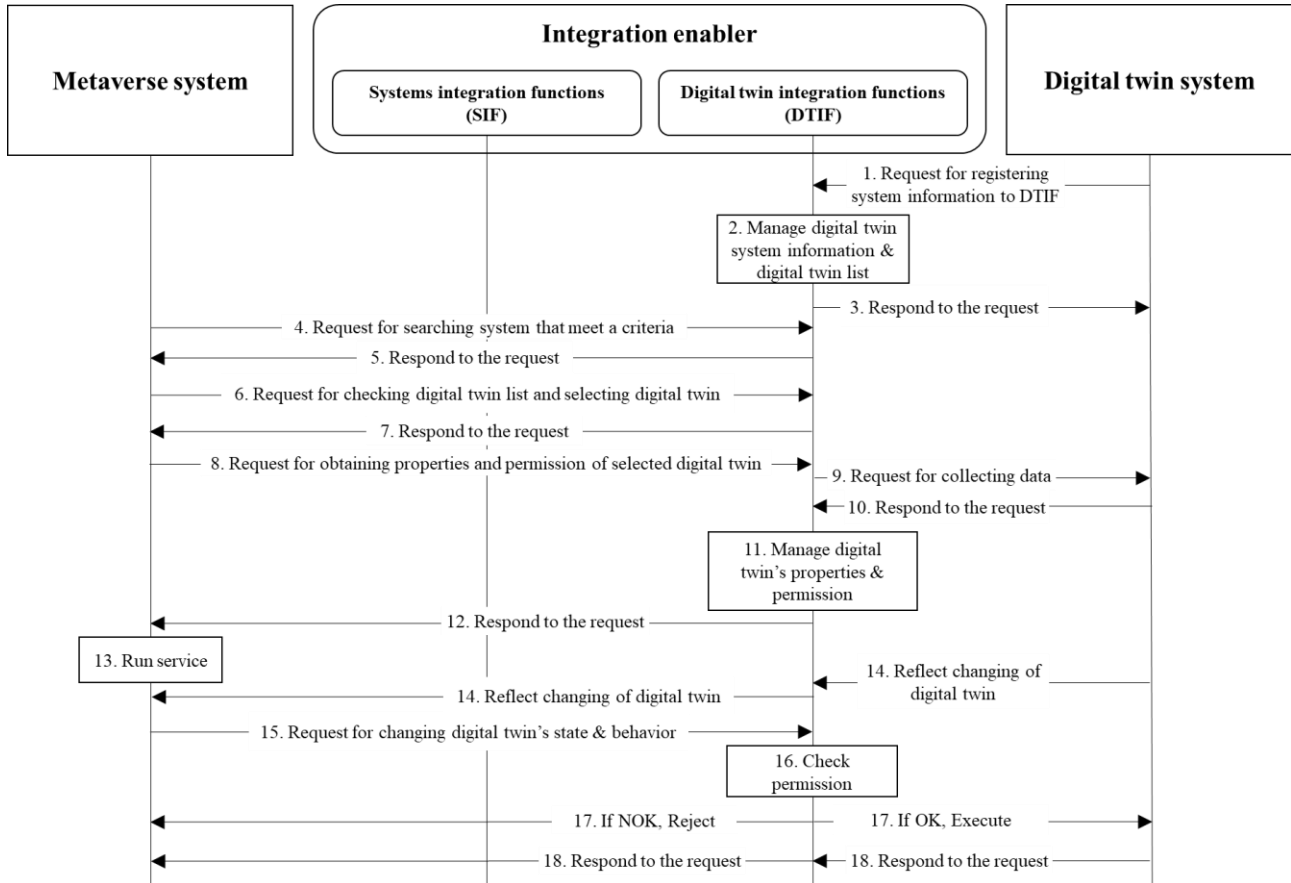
Integration enabler

Metaverse system

Systems integration functions (SIF)

Digital twin integration functions (DTIF)

Digital twin system

1. Request for registering system information to DTIF

2. Manage digital twin system information & digital twin list

3. Respond to the request

4. Request for searching system that meet a criteria

5. Respond to the request

6. Request for checking digital twin list and selecting digital twin

7. Respond to the request

8. Request for obtaining properties and permission of selected digital twin

9. Request for collecting data

10. Respond to the request

11. Manage digital twin's properties & permission

12. Respond to the request

13. Run service

14. Reflect changing of digital twin

14. Reflect changing of digital twin

15. Request for changing digital twin's state & behavior

16. Check permission

17. If NOK, Reject

17. If OK, Execute

18. Respond to the request

18. Respond to the request